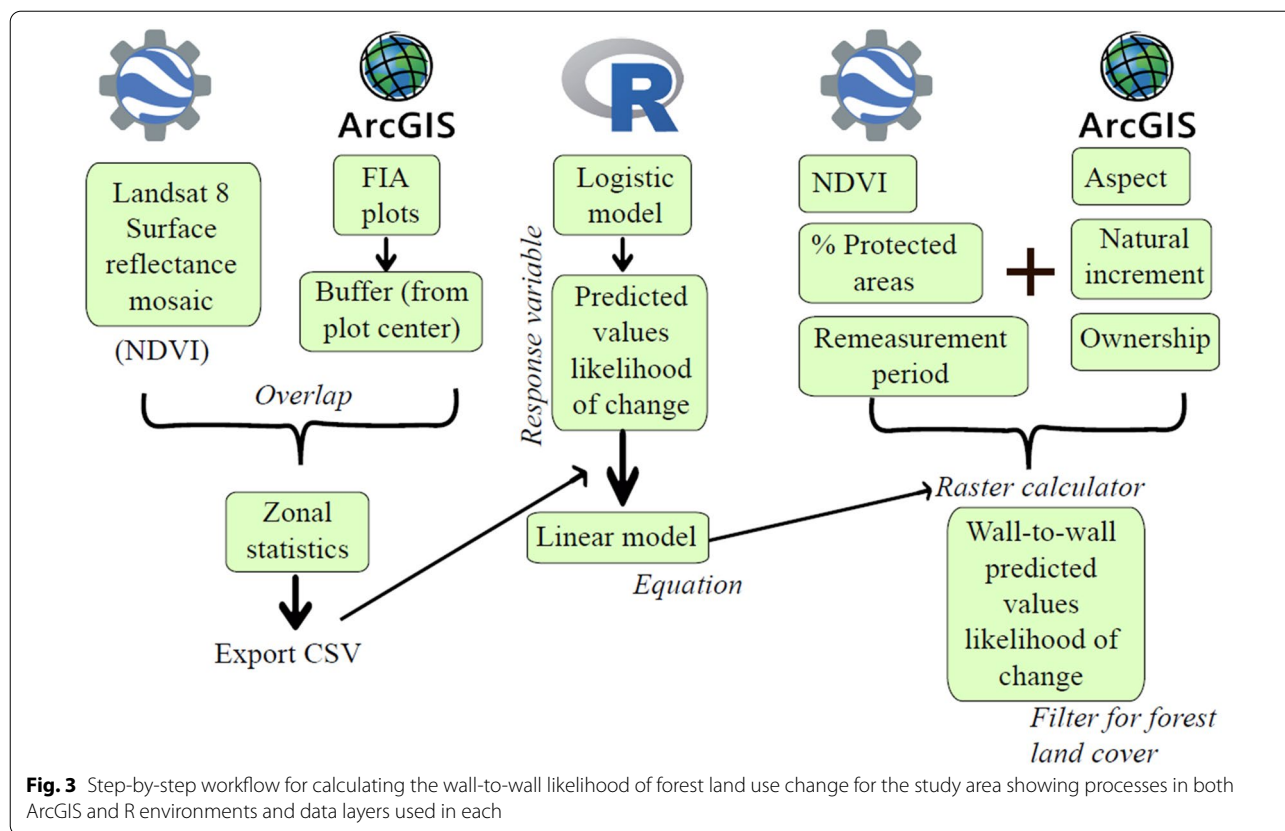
ArcGIS

R

ArcGIS

Landsat 8 Surface reflectance mosaic

(NDVI)

FIA plots

Buffer (from plot center)

Overlap

Zonal statistics

Export CSV

Response variable

Logistic model

Predicted values likelihood of change

Linear model

Equation

NDVI

% Protected areas

Remeasurement period

+

Aspect

Natural increment

Ownership

Raster calculator

Wall-to-wall predicted values likelihood of change

Filter for forest land cover

**Fig. 3** Step-by-step workflow for calculating the wall-to-wall likelihood of forest land use change for the study area showing processes in both ArcGIS and R environments and data layers used in each